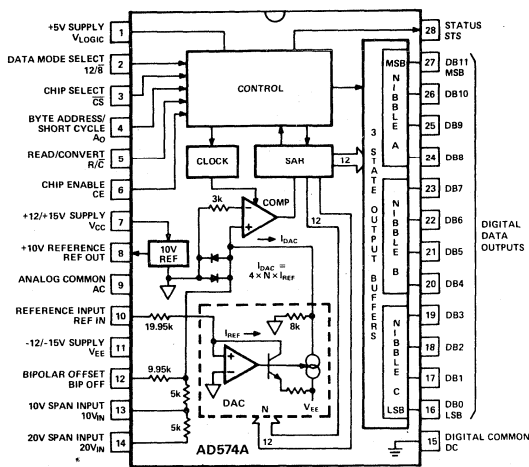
+5V SUPPLY
$V_{LOGIC}$ 1

DATA MODE SELECT
$12/\overline{8}$ 2

CHIP SELECT
$\overline{CS}$ 3

BYTE ADDRESS/
SHORT CYCLE
$A_O$ 4

READ/CONVERT
$R/\overline{C}$ 5

CHIP ENABLE
CE 6

+12/+15V SUPPLY
$V_{CC}$ 7

+10V REFERENCE
REF OUT 8

ANALOG COMMON
AC 9

REFERENCE INPUT
REF IN 10

-12/-15V SUPPLY
$V_{EE}$ 11

BIPOLAR OFFSET
BIP OFF 12

10V SPAN INPUT
$10V_{IN}$ 13

20V SPAN INPUT
$20V_{IN}$ 14

CONTROL

CLOCK

SAR

12

3k

COMP

10V
REF

$I_{DAC}$

$I_{DAC} = 4 \times N \times I_{REF}$

19.95k

$I_{REF}$

8k

9.95k

5k

5k

DAC

$V_{EE}$

N

12

AD574A

3 STATE OUTPUT BUFFERS

MSB
NIBBLE A

NIBBLE B

NIBBLE C
LSB

28 STATUS
STS

27 DB11
MSB

26 DB10

25 DB9

24 DB8

23 DB7

22 DB6

21 DB5

20 DB4

19 DB3

18 DB2

17 DB1

16 DB0
LSB

15 DIGITAL COMMON
DC

DIGITAL
DATA
OUTPUTS